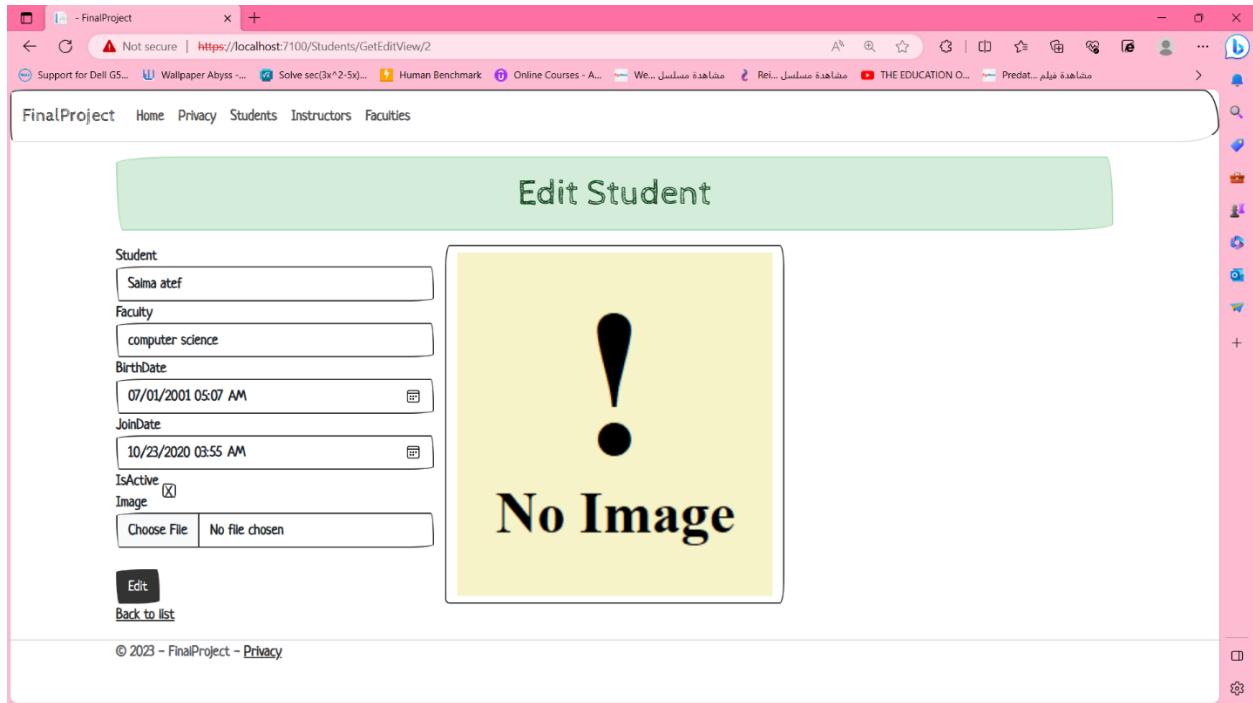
- FinalProject

Not secure | https://localhost:7100/Students/GetEditView/2

Support for Dell G5... Wallpaper Abyss -... Solve sec(3x^2-5x)... Human Benchmark Online Courses - A... We... مشاهدة مسلسل Rei... مشاهدة مسلسل THE EDUCATION O... Predat... مشاهدة فيلم

FinalProject Home Privacy Students Instructors Faculties

Edit Student

Student
Salma atef
Faculty
computer science
BirthDate
07/01/2001 05:07 AM
JoinDate
10/23/2020 03:55 AM
IsActive
Image
Choose File No file chosen

Edit
Back to list

!
No Image

© 2023 - FinalProject - Privacy